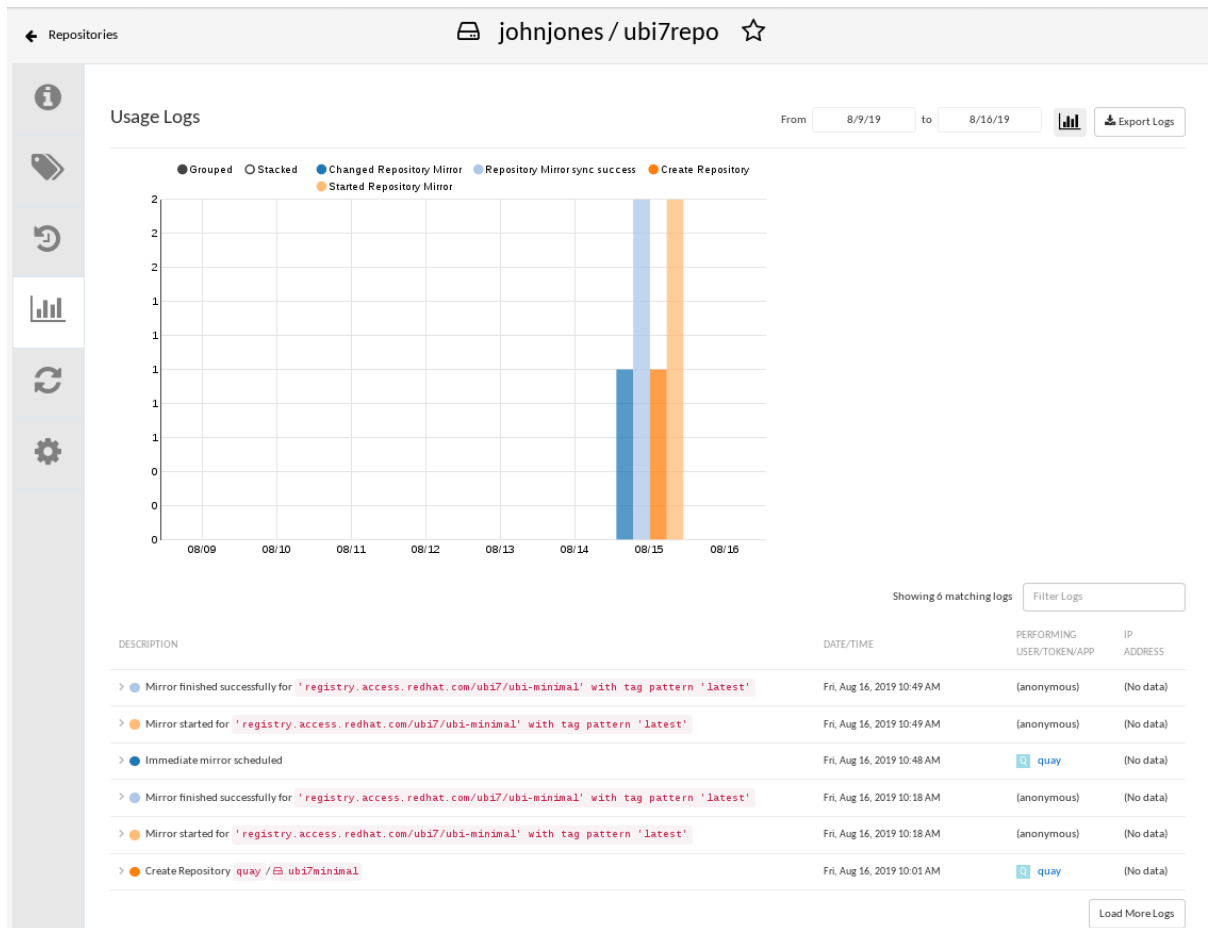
Repositories

johnjones / ubi7repo

Usage Logs

From 8/9/19 to 8/16/19

Export Logs

Grouped Stacked Changed Repository Mirror Repository Mirror sync success Create Repository Started Repository Mirror

2
2
2
1
1
1
1
1
0
0
0

08/09 08/10 08/11 08/12 08/13 08/14 08/15 08/16

Showing 6 matching logs Filter Logs

| DESCRIPTION | DATE/TIME | PERFORMING USER/TOKEN/APP | IP ADDRESS |
|---|---|---|---|
| Mirror finished successfully for 'registry.access.redhat.com/ubi7/ubi-minimal' with tag pattern 'latest' | Fri, Aug 16, 2019 10:49 AM | (anonymous) | (No data) |
| Mirror started for 'registry.access.redhat.com/ubi7/ubi-minimal' with tag pattern 'latest' | Fri, Aug 16, 2019 10:49 AM | (anonymous) | (No data) |
| Immediate mirror scheduled | Fri, Aug 16, 2019 10:48 AM | Q quay | (No data) |
| Mirror finished successfully for 'registry.access.redhat.com/ubi7/ubi-minimal' with tag pattern 'latest' | Fri, Aug 16, 2019 10:18 AM | (anonymous) | (No data) |
| Mirror started for 'registry.access.redhat.com/ubi7/ubi-minimal' with tag pattern 'latest' | Fri, Aug 16, 2019 10:18 AM | (anonymous) | (No data) |
| Create Repository quay / ubi7minimal | Fri, Aug 16, 2019 10:01 AM | Q quay | (No data) |

Load More Logs